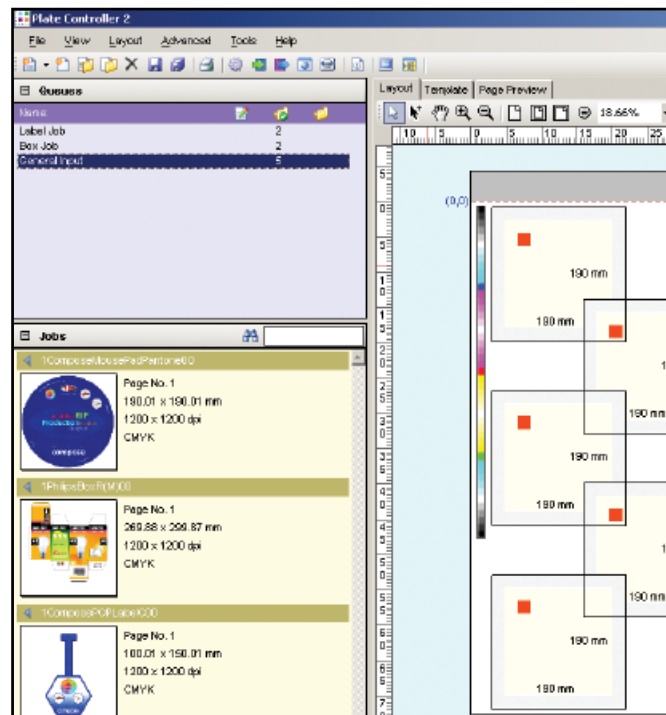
Plate Controller 2

File View Layout Advanced Tools Help

Queues

Name

Label Job 2
Box Job 2
General Input 5

Jobs

1ComposeMousePadPantone60

Page No. 1
190.01 x 190.01 mm
1200 x 1200 dpi
CMYK

1PhilipsBoxR0400

Page No. 1
269.88 x 299.87 mm
1200 x 1200 dpi
CMYK

1ComposePOPLabel020

Page No. 1
190.01 x 190.01 mm
1200 x 1200 dpi
CMYK

Layout Template Page Preview

18.66%

10 5 0 5 10 15 20 25

(0,0)

190 mm
190 mm
190 mm
190 mm
190 mm
190 mm
190 mm
190 mm
190 mm
190 mm